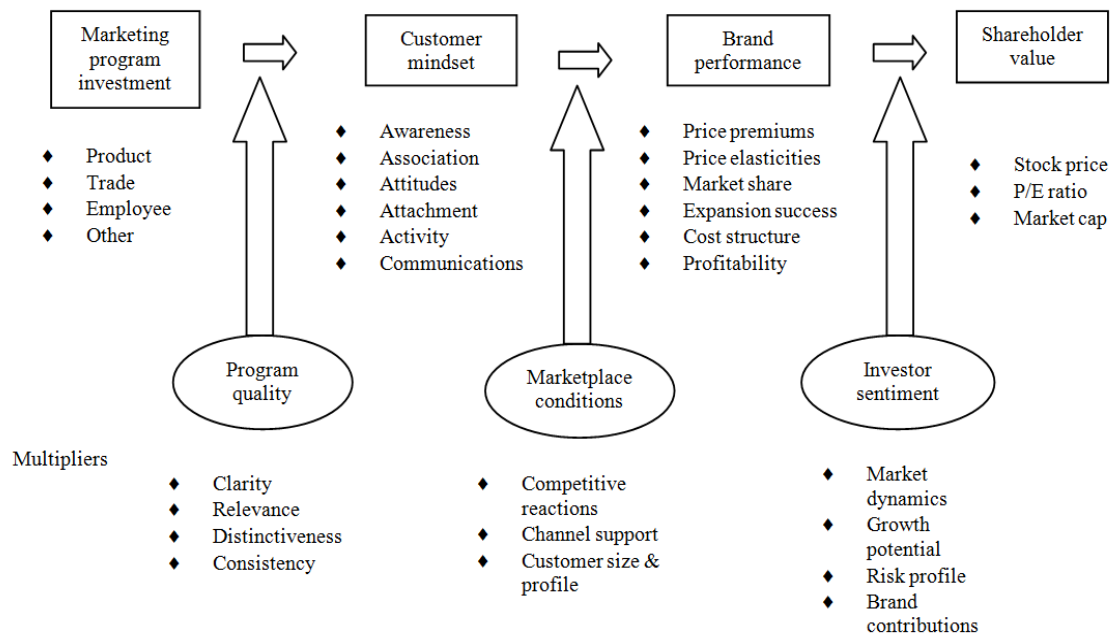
Marketing program investment

Customer mindset

Brand performance

Shareholder value

♦ Product
♦ Trade
♦ Employee
♦ Other

♦ Awareness
♦ Association
♦ Attitudes
♦ Attachment
♦ Activity
♦ Communications

♦ Price premiums
♦ Price elasticities
♦ Market share
♦ Expansion success
♦ Cost structure
♦ Profitability

♦ Stock price
♦ P/E ratio
♦ Market cap

Program quality

Marketplace conditions

Investor sentiment

Multipliers

♦ Clarity
♦ Relevance
♦ Distinctiveness
♦ Consistency

♦ Competitive reactions
♦ Channel support
♦ Customer size & profile

♦ Market dynamics
♦ Growth potential
♦ Risk profile
♦ Brand contributions